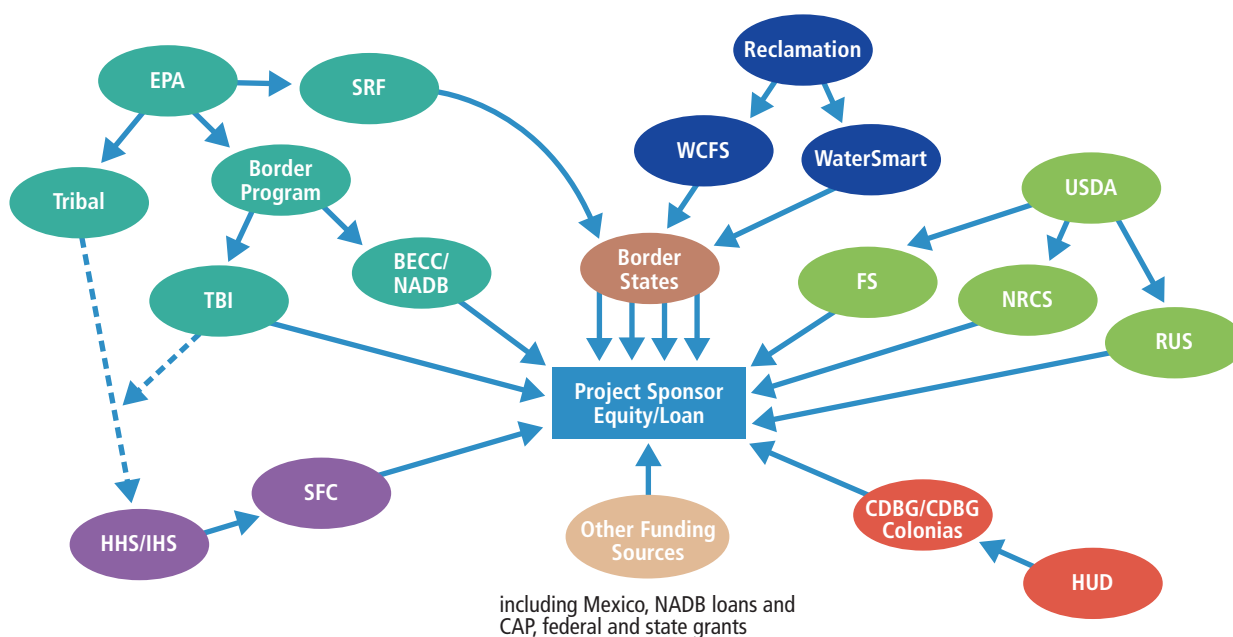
Reclamation

EPA

SRF

WCFS

WaterSmart

Tribal

Border Program

USDA

Border States

BECC/ NADB

FS

NRCS

TBI

RUS

Project Sponsor Equity/Loan

SFC

CDBG/CDBG Colonias

HHS/IHS

Other Funding Sources

HUD

including Mexico, NADB loans and CAP, federal and state grants